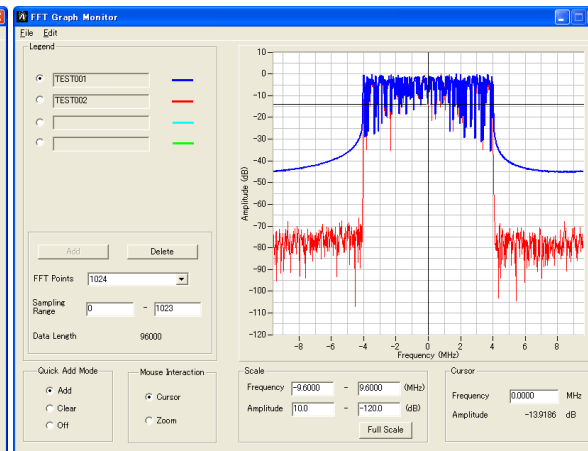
FFT Graph Monitor

File Edit

Legend

TEST001

TEST002

Add

Delete

FFT Points 1024

Sampling Range 0 – 1023

Data Length 96000

Quick Add Mode

Add

Clear

Off

Mouse Interaction

Cursor

Zoom

10
0
-10
-20
-30
-40
-50
-60
-70
-80
-90
-100
-110
-120

Amplitude (dB)

-8 -6 -4 -2 0 2 4 6 8

Frequency (MHz)

Scale

Frequency -9.6000 – 9.6000 (MHz)

Amplitude 10.0 – -120.0 (dB)

Full Scale

Cursor

Frequency 0.0000 MHz

Amplitude -13.9186 dB